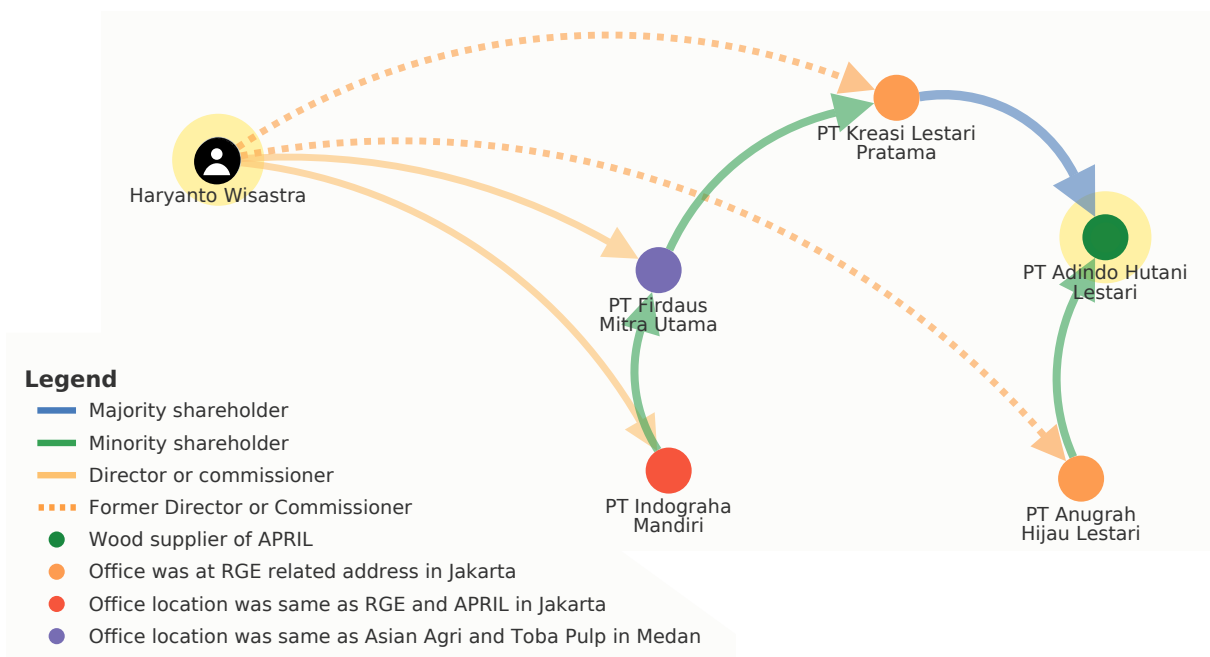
Haryanto Wisastra

PT Kreasi Lestari Pratama

PT Adindo Hutani Lestari

PT Firdaus Mitra Utama

PT Indograha Mandiri

PT Anugrah Hijau Lestari

Legend
Majority shareholder
Minority shareholder
Director or commissioner
Former Director or Commissioner
Wood supplier of APRIL
Office was at RGE related address in Jakarta
Office location was same as RGE and APRIL in Jakarta
Office location was same as Asian Agri and Toba Pulp in Medan